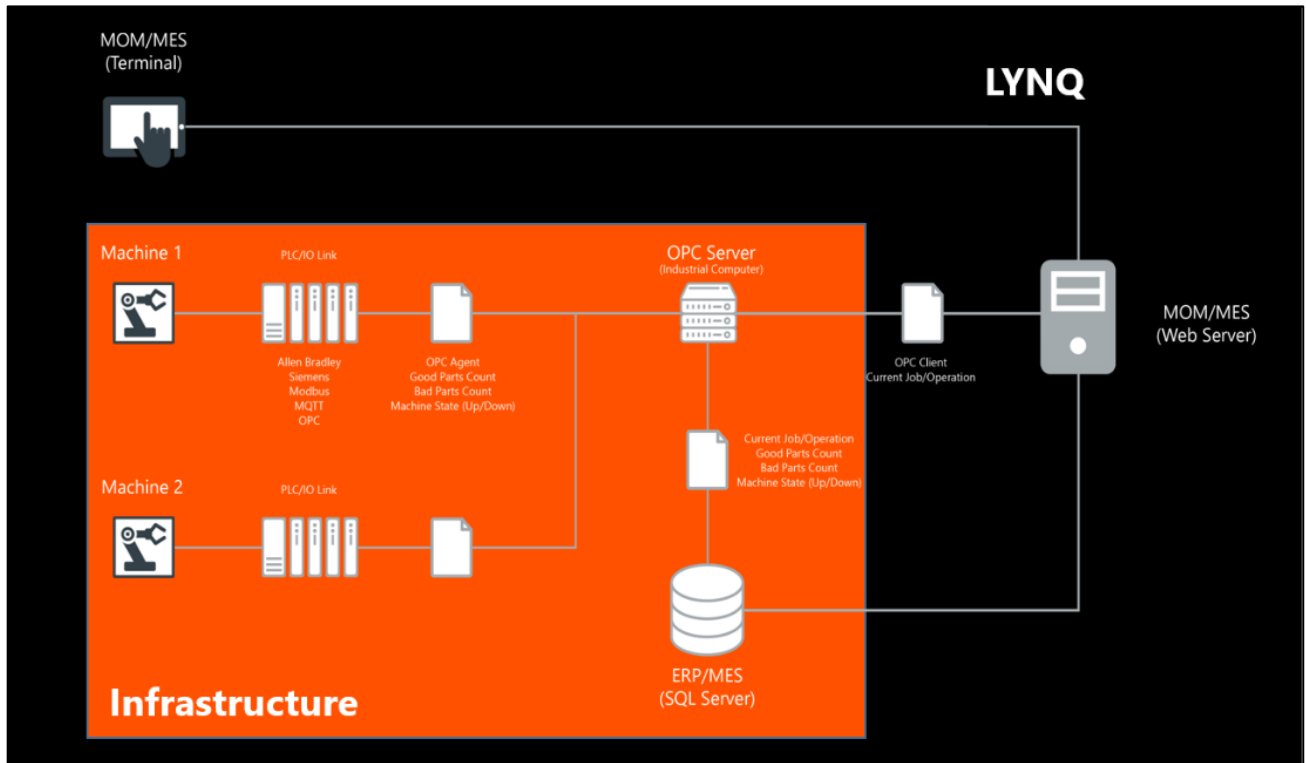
MOM/MES
(Terminal)

LYNQ

Machine 1

PLC/IO Link

OPC Server
(Industrial Computer)

Allen Bradley
Siemens
Modbus
MQTT
OPC

OPC Agent
Good Parts Count
Bad Parts Count
Machine State (Up/Down)

OPC Client
Current Job/Operation

MOM/MES
(Web Server)

Current Job/Operation
Good Parts Count
Bad Parts Count
Machine State (Up/Down)

Machine 2

PLC/IO Link

ERP/MES
(SQL Server)

Infrastructure